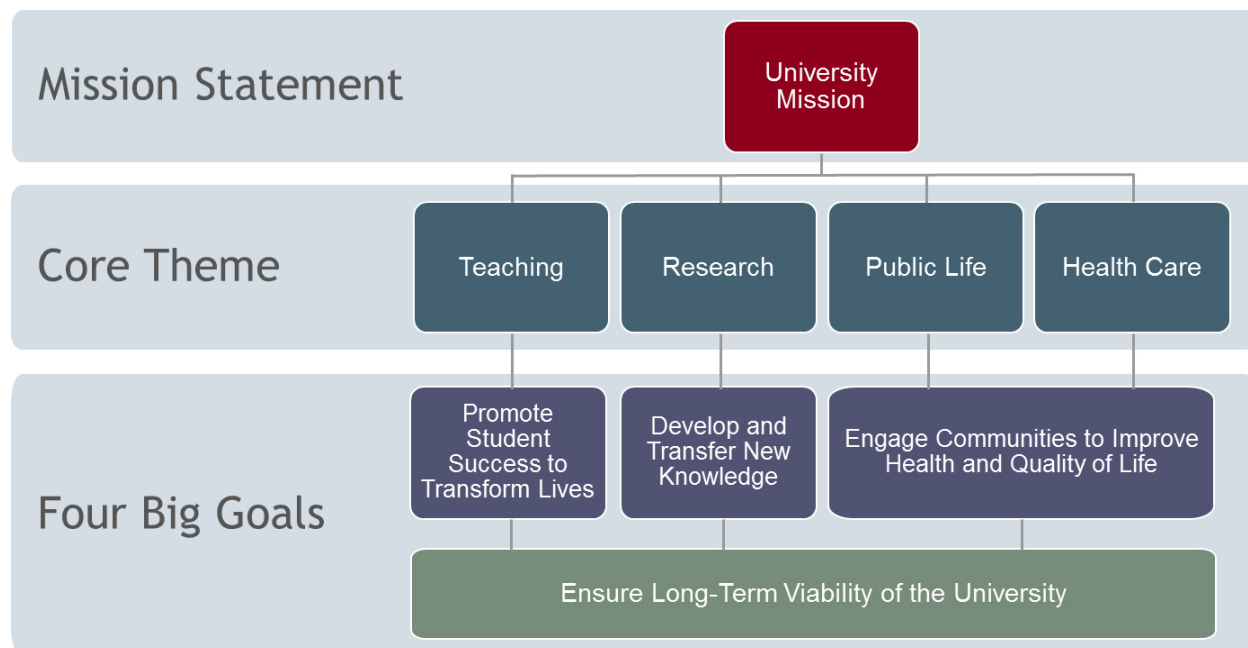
Mission Statement

University Mission

Core Theme

Teaching

Research

Public Life

Health Care

Four Big Goals

Promote Student Success to Transform Lives

Develop and Transfer New Knowledge

Engage Communities to Improve Health and Quality of Life

Ensure Long-Term Viability of the University